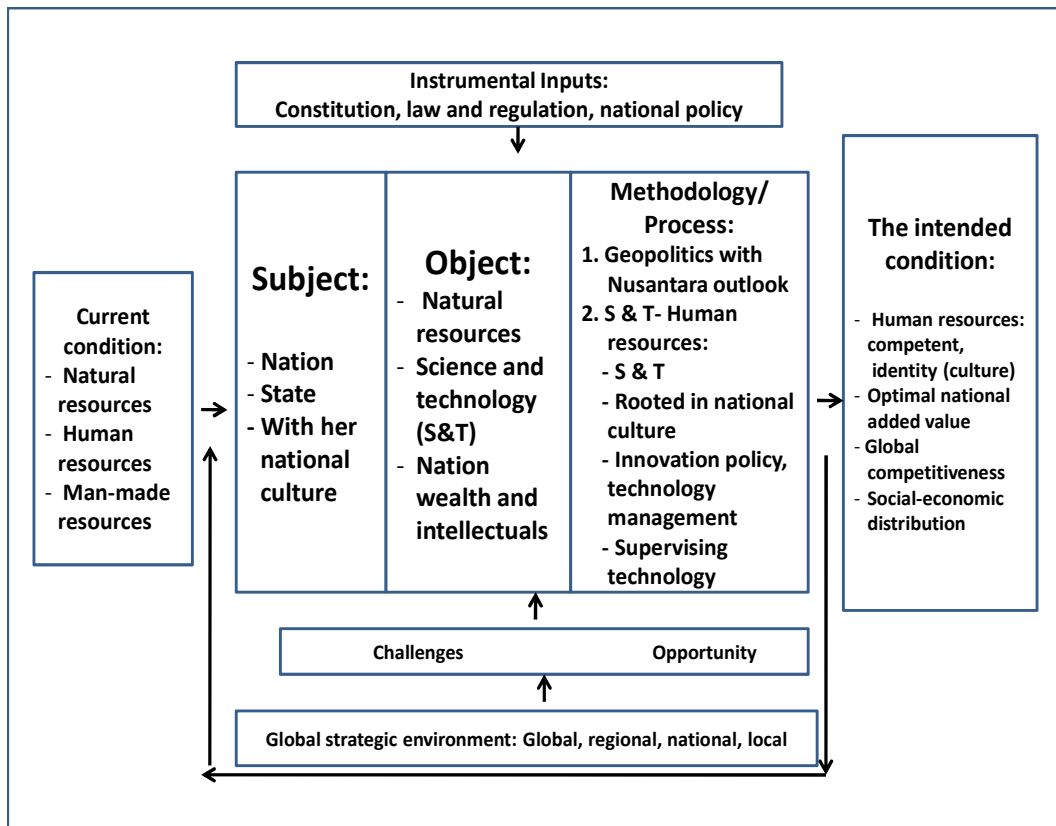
Instrumental Inputs:
Constitution, law and regulation, national policy

Current condition:
- Natural resources
- Human resources
- Man-made resources

Subject:
- Nation
- State
- With her national culture

Object:
- Natural resources
- Science and technology (S&T)
- Nation wealth and intellectuals

Methodology/ Process:
1. Geopolitics with Nusantara outlook
2. S & T- Human resources:
- S & T
- Rooted in national culture
- Innovation policy, technology management
- Supervising technology

The intended condition:
- Human resources: competent, identity (culture)
- Optimal national added value
- Global competitiveness
- Social-economic distribution

Challenges Opportunity

Global strategic environment: Global, regional, national, local